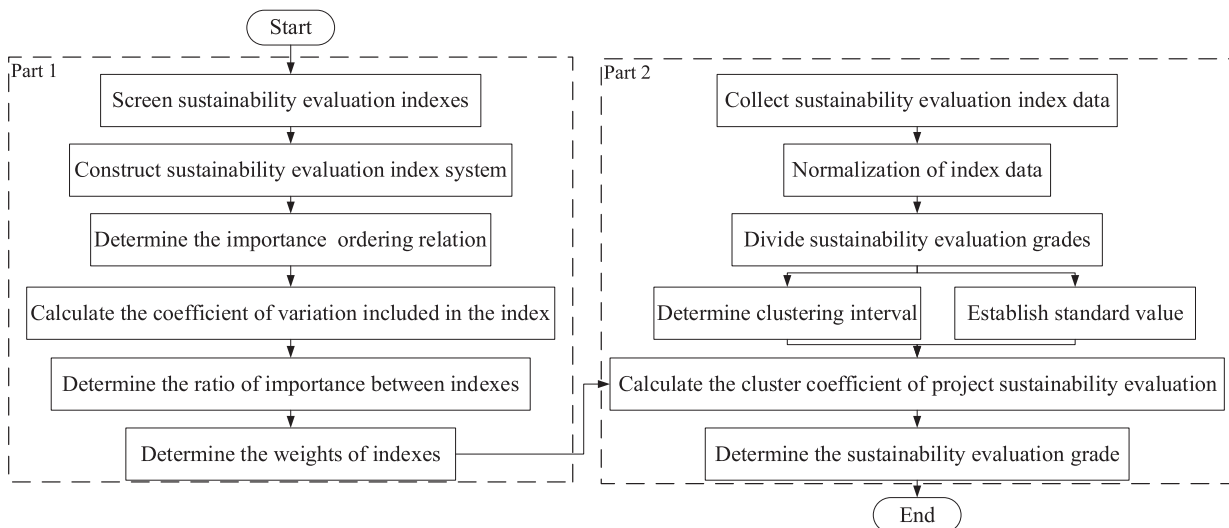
Start

Part 1

Screen sustainability evaluation indexes

Construct sustainability evaluation index system

Determine the importance ordering relation

Calculate the coefficient of variation included in the index

Determine the ratio of importance between indexes

Determine the weights of indexes

Part 2

Collect sustainability evaluation index data

Normalization of index data

Divide sustainability evaluation grades

Determine clustering interval

Establish standard value

Calculate the cluster coefficient of project sustainability evaluation

Determine the sustainability evaluation grade

End